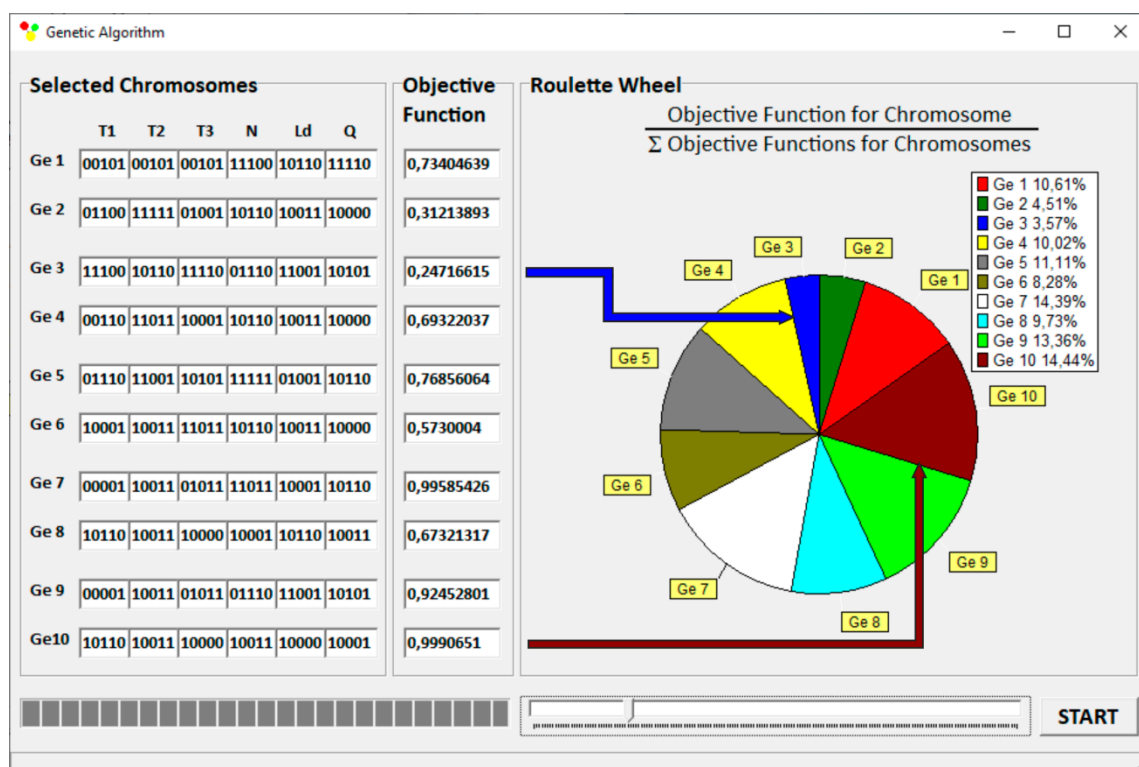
Genetic Algorithm

Selected Chromosomes

| | T1 | T2 | T3 | N | Ld | Q |
|---|---|---|---|---|---|---|
| Ge 1 | 00101 | 00101 | 00101 | 11100 | 10110 | 11110 |
| Ge 2 | 01100 | 11111 | 01001 | 10110 | 10011 | 10000 |
| Ge 3 | 11100 | 10110 | 11110 | 01110 | 11001 | 10101 |
| Ge 4 | 00110 | 11011 | 10001 | 10110 | 10011 | 10000 |
| Ge 5 | 01110 | 11001 | 10101 | 11111 | 01001 | 10110 |
| Ge 6 | 10001 | 10011 | 11011 | 10110 | 10011 | 10000 |
| Ge 7 | 00001 | 10011 | 01011 | 11011 | 10001 | 10110 |
| Ge 8 | 10110 | 10011 | 10000 | 10001 | 10110 | 10011 |
| Ge 9 | 00001 | 10011 | 01011 | 01110 | 11001 | 10101 |
| Ge10 | 10110 | 10011 | 10000 | 10011 | 10000 | 10001 |

Objective Function

0,73404639
0,31213893
0,24716615
0,69322037
0,76856064
0,5730004
0,99585426
0,67321317
0,92452801
0,9990651

Roulette Wheel

$\frac{\text{Objective Function for Chromosome}}{\Sigma \text{ Objective Functions for Chromosomes}}$

Ge 1 10,61%
Ge 2 4,51%
Ge 3 3,57%
Ge 4 10,02%
Ge 5 11,11%
Ge 6 8,28%
Ge 7 14,39%
Ge 8 9,73%
Ge 9 13,36%
Ge 10 14,44%

Ge 3 Ge 2 Ge 4 Ge 1 Ge 5 Ge 10 Ge 6 Ge 9 Ge 7 Ge 8

START